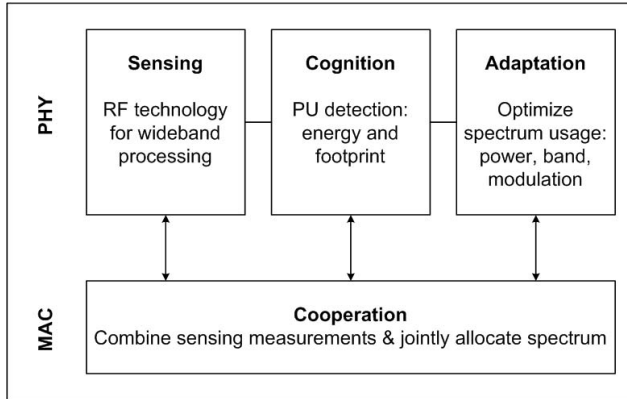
PHY

Sensing

RF technology for wideband processing

Cognition

PU detection: energy and footprint

Adaptation

Optimize spectrum usage: power, band, modulation

MAC

Cooperation

Combine sensing measurements & jointly allocate spectrum